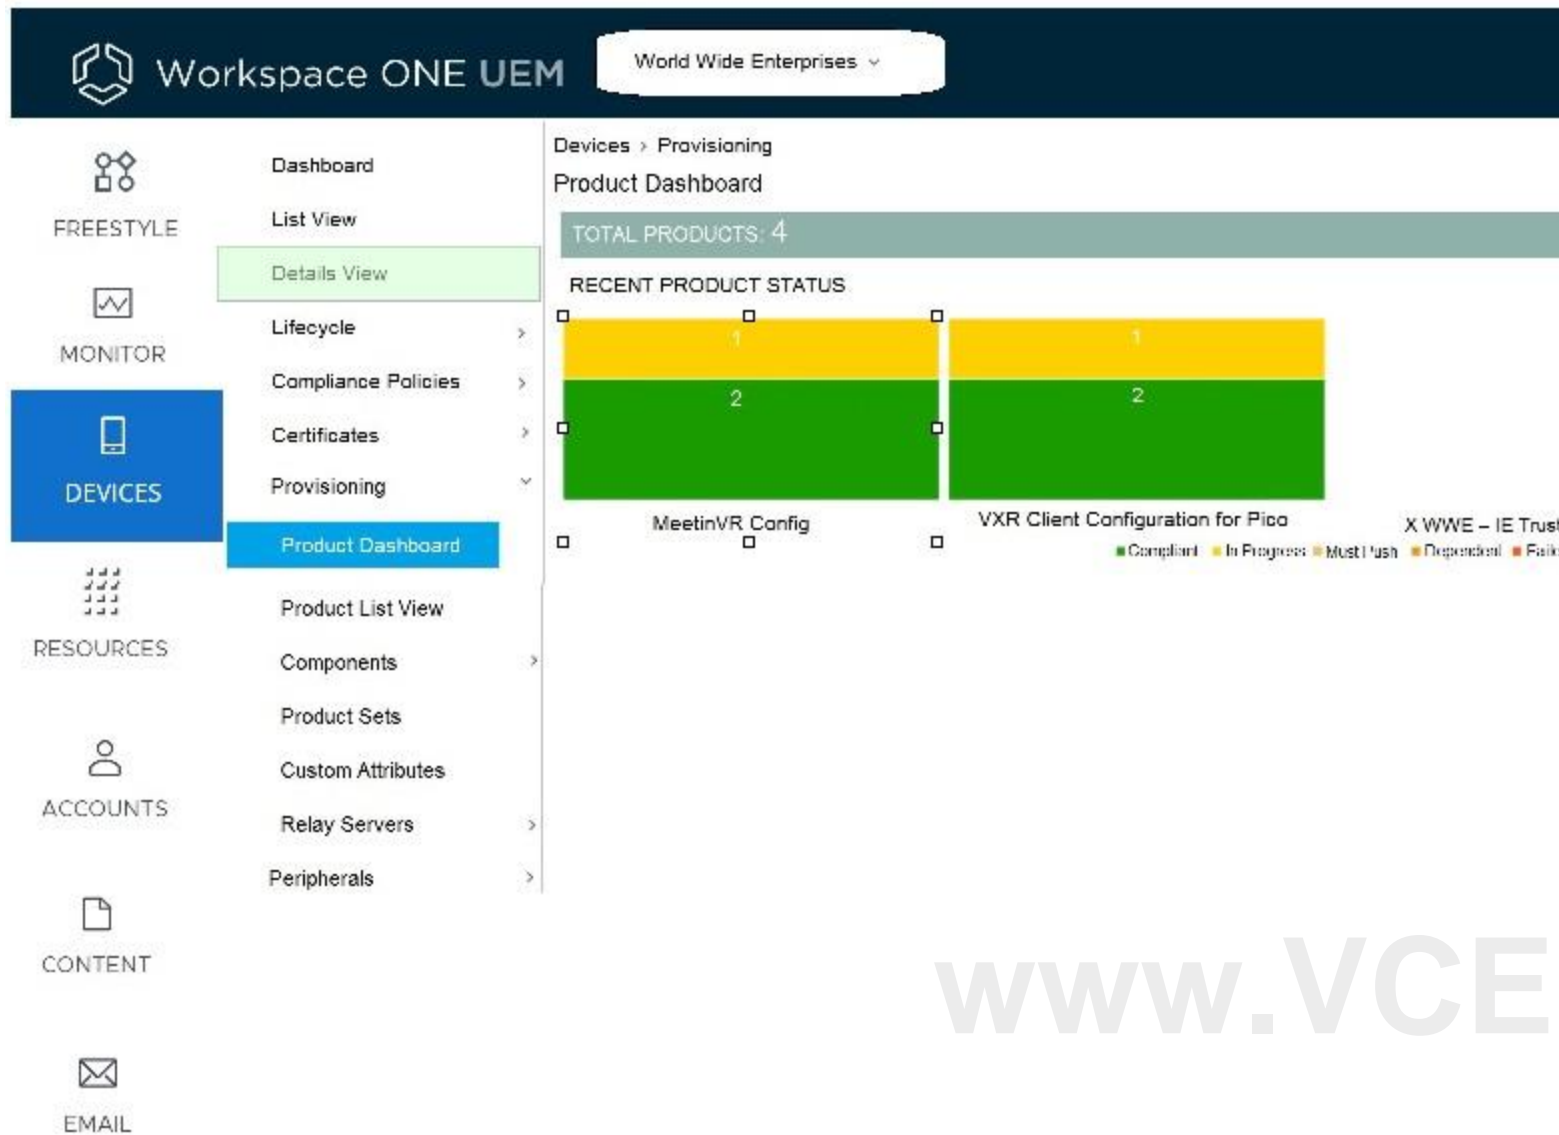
Workspace ONE UEM

World Wide Enterprises

FREESTYLE

MONITOR

DEVICES

RESOURCES

ACCOUNTS

CONTENT

EMAIL

Dashboard

List View

Details View

Lifecycle

Compliance Policies

Certificates

Provisioning

Product Dashboard

Product List View

Components

Product Sets

Custom Attributes

Relay Servers

Peripherals

Devices > Provisioning

Product Dashboard

TOTAL PRODUCTS: 4

RECENT PRODUCT STATUS

| MeetinVR Config | VXR Client Configuration for Pico |
|---|---|
| 1 | 1 |
| 2 | 2 |

X WWE – IE Trus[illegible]

Compliant In Progress Must Push Dependent Fail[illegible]

www.VCE